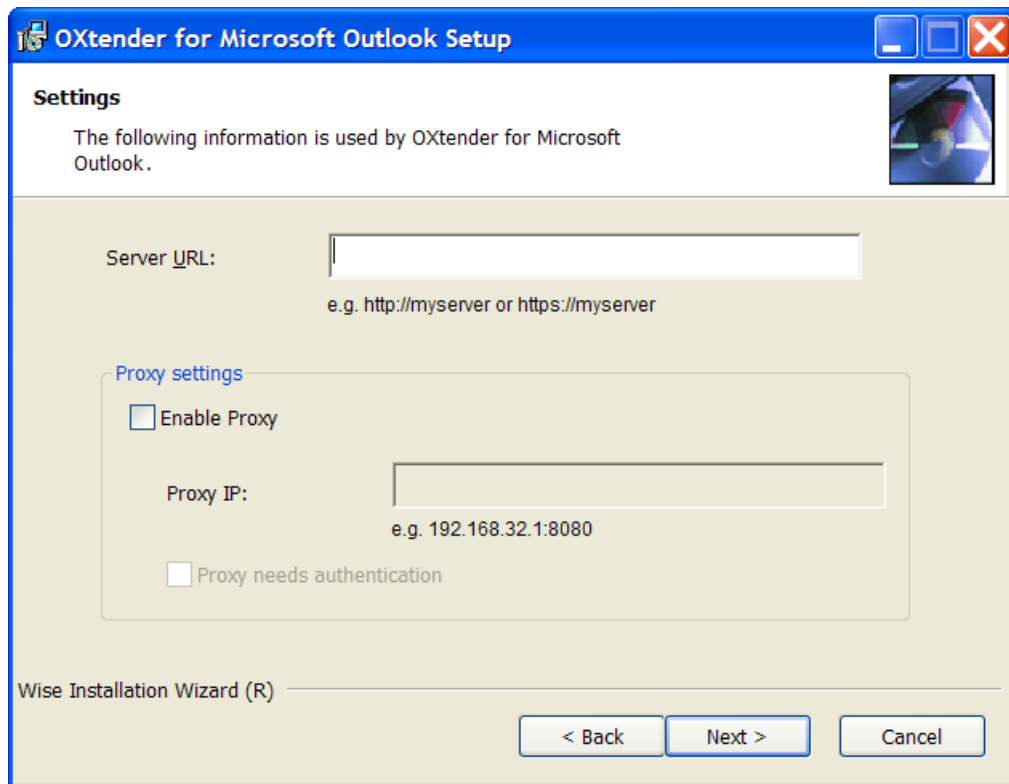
OXtender for Microsoft Outlook Setup

Settings

The following information is used by OXtender for Microsoft Outlook.

Server URL:

e.g. http://myserver or https://myserver

Proxy settings

Enable Proxy

Proxy IP:

e.g. 192.168.32.1:8080

Proxy needs authentication

Wise Installation Wizard (R)

< Back

Next >

Cancel